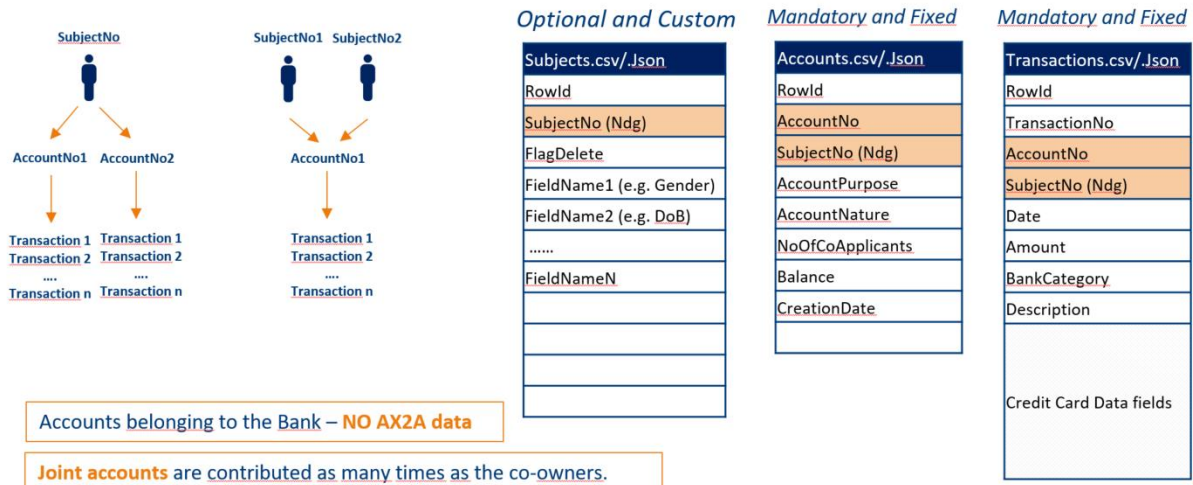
SubjectNo

AccountNo1 AccountNo2

Transaction 1
Transaction 2
....
Transaction n

Transaction 1
Transaction 2
....
Transaction n

SubjectNo1 SubjectNo2

AccountNo1

Transaction 1
Transaction 2
....
Transaction n

Optional and Custom

| Subjects.csv/.Json |
|---|
| RowId |
| SubjectNo (Ndg) |
| FlagDelete |
| FieldName1 (e.g. Gender) |
| FieldName2 (e.g. DoB) |
| ...... |
| FieldNameN |
| |
| |
| |
| |

Mandatory and Fixed

| Accounts.csv/.Json |
|---|
| RowId |
| AccountNo |
| SubjectNo (Ndg) |
| AccountPurpose |
| AccountNature |
| NoOfCoApplicants |
| Balance |
| CreationDate |
| |

Mandatory and Fixed

| Transactions.csv/.Json |
|---|
| RowId |
| TransactionNo |
| AccountNo |
| SubjectNo (Ndg) |
| Date |
| Amount |
| BankCategory |
| Description |
| Credit Card Data fields |

Accounts belonging to the Bank – NO AX2A data

Joint accounts are contributed as many times as the co-owners.